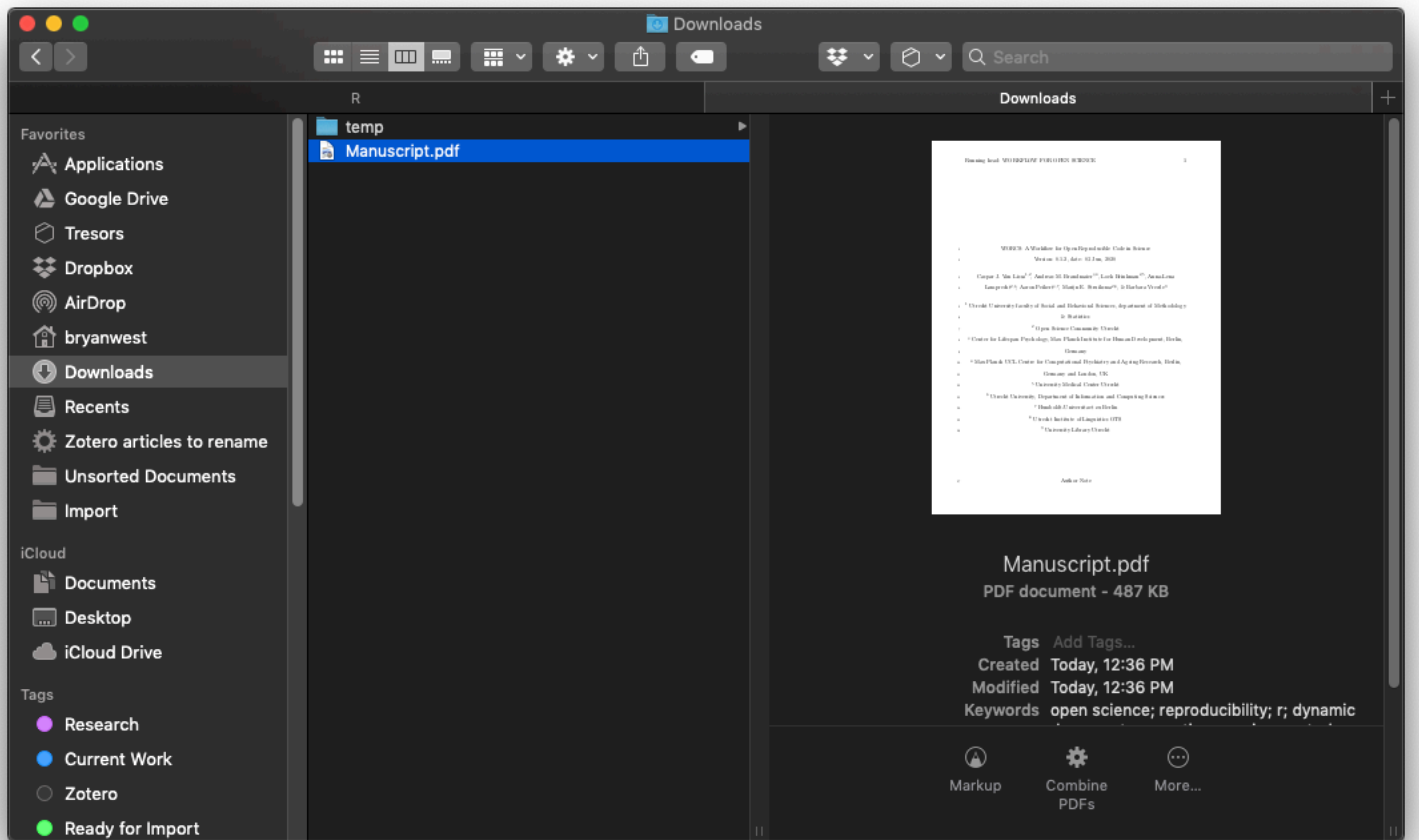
Downloads

Search

R

Downloads

Favorites
Applications
Google Drive
Tresors
Dropbox
AirDrop
bryanwest
Downloads
Recents
Zotero articles to rename
Unsorted Documents
Import

iCloud
Documents
Desktop
iCloud Drive

Tags
Research
Current Work
Zotero
Ready for Import

temp
Manuscript.pdf

Running head: WORKFLOW FOR OPEN SCIENCE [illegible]

WORCS: A Workflow for Open Reproducible Code in Science
Version 0.1.2, date: 05 Jun, 2020

Caspar J. Van Lissa, Andreas M. Brandmaier, Loek Brinkman, Anna-Lena Lamprecht, Aaron Peikert, Marijn E. Struiksma, & Barbara Vreede

Utrecht University faculty of Social and Behavioral Sciences, department of Methodology & Statistics
Open Science Community Utrecht
Centre for Lifespan Psychology, Max Planck Institute for Human Development, Berlin, Germany
Max Planck UCL Centre for Computational Psychiatry and Ageing Research, Berlin, Germany and London, UK
University Medical Center Utrecht
Utrecht University, Department of Information and Computing Sciences
Humboldt-Universität zu Berlin
Utrecht Institute of Linguistics OTS
University Library Utrecht

Author Note

Manuscript.pdf
PDF document - 487 KB

Tags Add Tags...
Created Today, 12:36 PM
Modified Today, 12:36 PM
Keywords open science; reproducibility; r; dynamic

Markup
Combine PDFs
More...